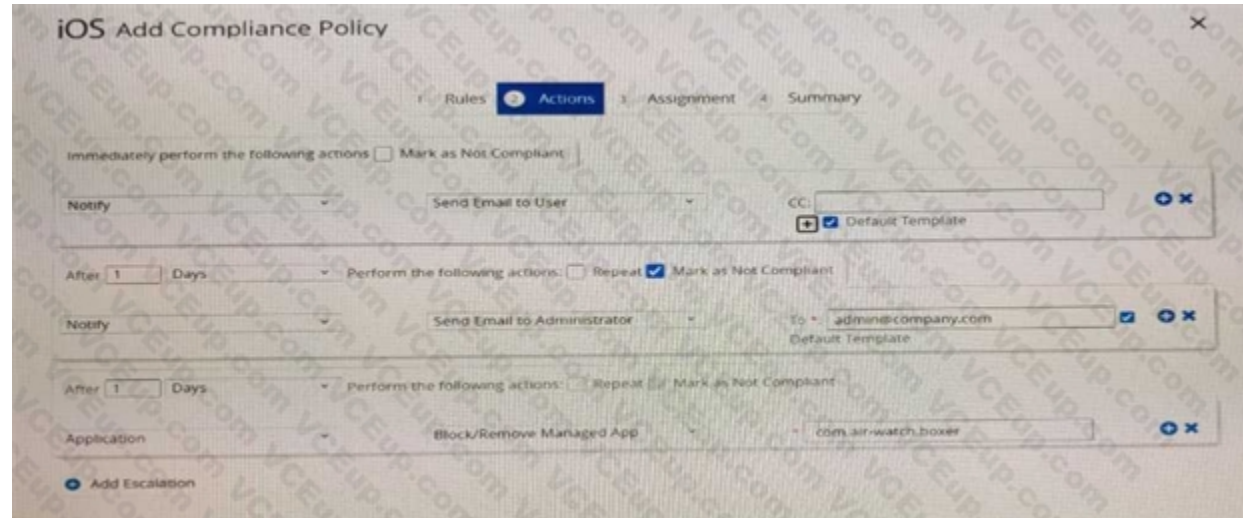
iOS Add Compliance Policy

×

1 Rules 2 Actions 3 Assignment 4 Summary

Immediately perform the following actions Mark as Not Compliant

Notify Send Email to User CC:

Default Template

After 1 Days Perform the following actions: Repeat Mark as Not Compliant

Notify Send Email to Administrator To * admin@company.com

Default Template

After 1 Days Perform the following actions: Repeat Mark as Not Compliant

Application Block/Remove Managed App * com.air-watch.boxer

Add Escalation

VCEup.com